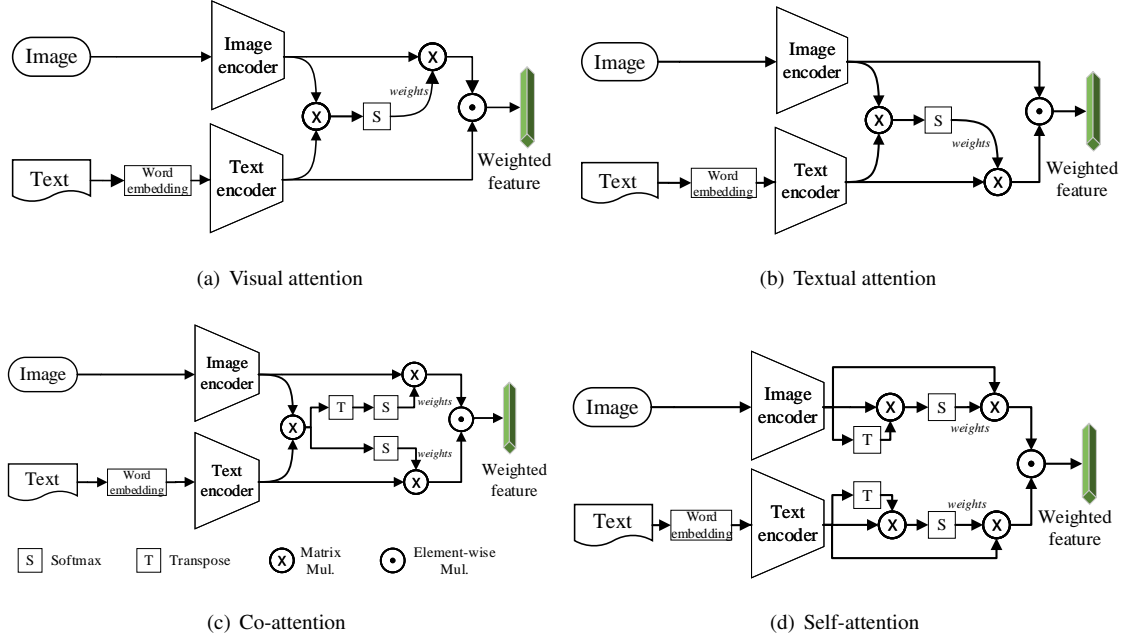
Image

Image encoder

X

S

weights

Text

Word embedding

Text encoder

Weighted feature

(a) Visual attention

Image

Image encoder

X

S

weights

Text

Word embedding

Text encoder

X

Weighted feature

(b) Textual attention

Image

Image encoder

X

T

S

weights

X

S

weights

Text

Word embedding

Text encoder

X

Weighted feature

S Softmax

T Transpose

X Matrix Mul.

Element-wise Mul.

(c) Co-attention

Image

Image encoder

X

S

X

weights

T

Text

Word embedding

Text encoder

T

X

S

weights

X

Weighted feature

(d) Self-attention